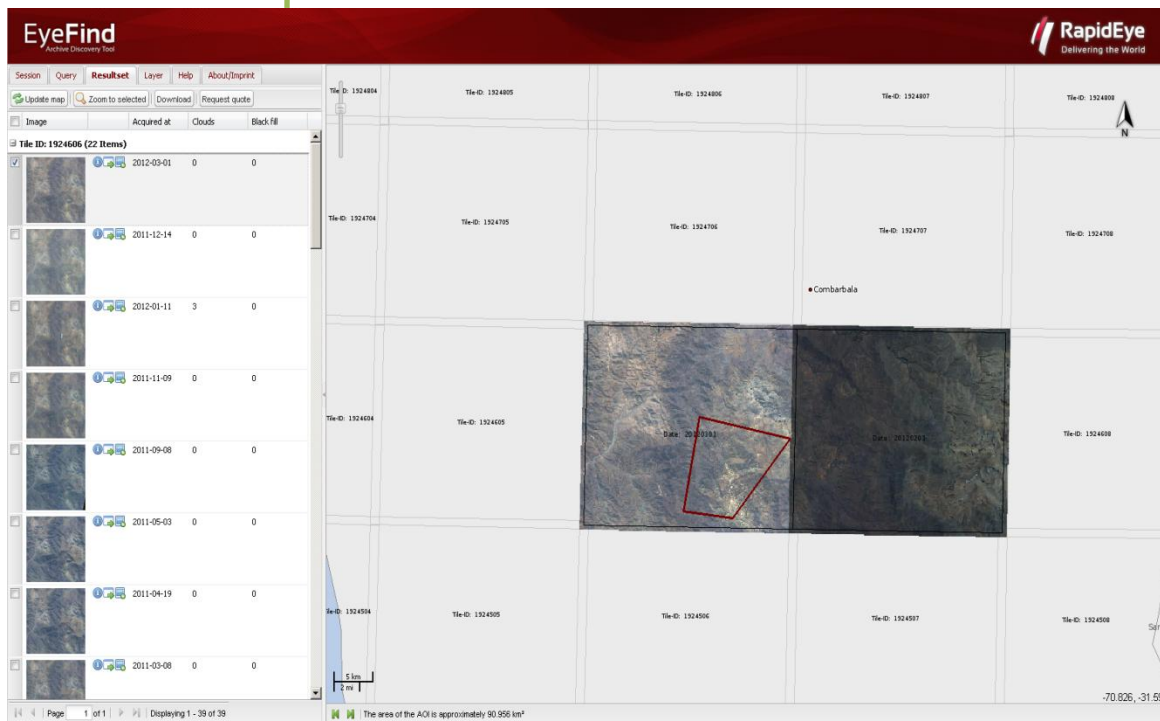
EyeFind
Archive Discovery Tool

RapidEye
Delivering the World

Session | Query | Resultset | Layer | Help | About/Imprint

Update map | Zoom to selected | Download | Request quote

| Image | Acquired at | Clouds | Black fill |
|---|---|---|---|
| Tile ID: 1924606 (22 Items) | | | |
| | 2012-03-01 | 0 | 0 |
| | 2011-12-14 | 0 | 0 |
| | 2012-01-11 | 3 | 0 |
| | 2011-11-09 | 0 | 0 |
| | 2011-09-08 | 0 | 0 |
| | 2011-05-03 | 0 | 0 |
| | 2011-04-19 | 0 | 0 |
| | 2011-03-08 | 0 | 0 |

Page 1 of 1 | Displaying 1 - 39 of 39

Tile-ID: 1924804
Tile-ID: 1924805
Tile-ID: 1924806
Tile-ID: 1924807
Tile-ID: 1924808
N
Tile-ID: 1924704
Tile-ID: 1924705
Tile-ID: 1924706
Tile-ID: 1924707
Tile-ID: 1924708
Combarbala
Tile-ID: 1924604
Tile-ID: 1924605
Date: 20120301
Date: 20120301
Tile-ID: 1924608
Tile-ID: 1924504
Tile-ID: 1924505
Tile-ID: 1924506
Tile-ID: 1924507
Tile-ID: 1924508
5 km
2 mi
-70.826, -31.5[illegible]

The area of the AOI is approximately 90.956 km²